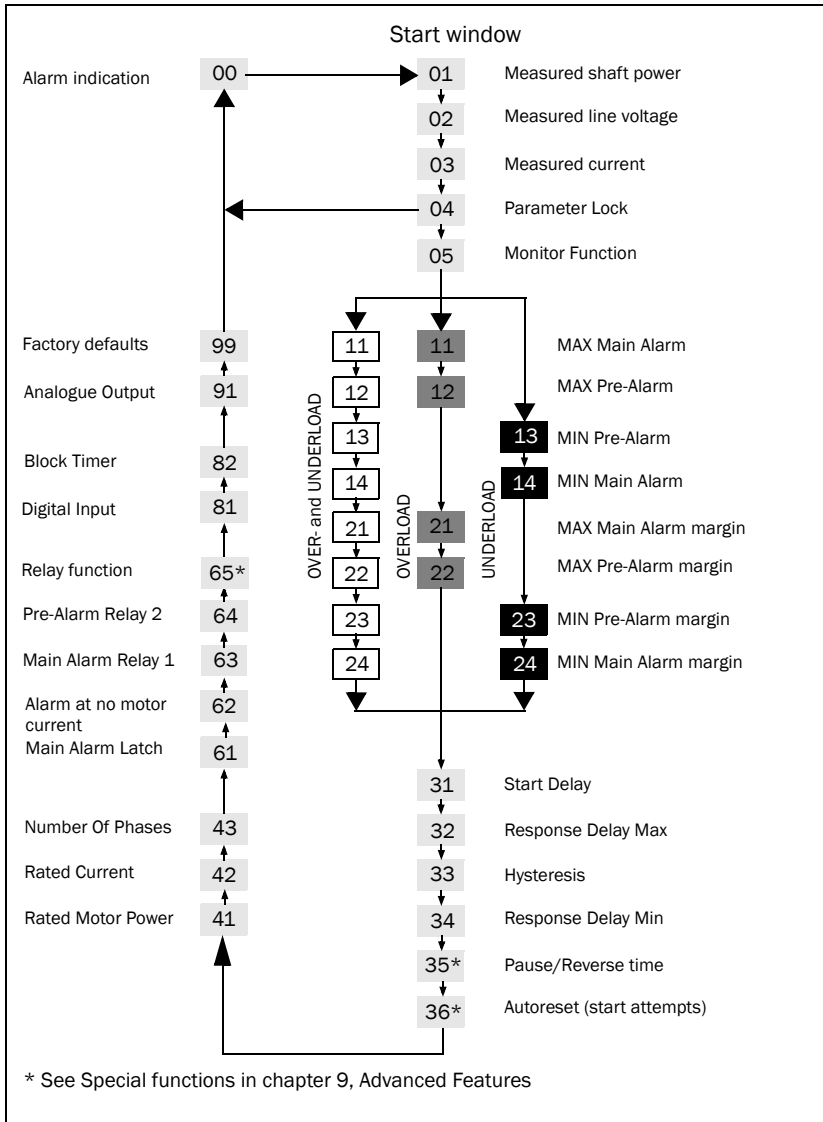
Start window

Alarm indication 00

01 Measured shaft power

02 Measured line voltage

03 Measured current

04 Parameter Lock

05 Monitor Function

Factory defaults 99

Analogue Output 91

Block Timer 82

Digital Input 81

Relay function 65*

Pre-Alarm Relay 2 64

Main Alarm Relay 1 63

Alarm at no motor current 62

Main Alarm Latch 61

Number Of Phases 43

Rated Current 42

Rated Motor Power 41

OVER- and UNDERLOAD

11
12
13
14
21
22
23
24

OVERLOAD

11
12
21
22

UNDERLOAD

13
14
23
24

MAX Main Alarm

MAX Pre-Alarm

MIN Pre-Alarm

MIN Main Alarm

MAX Main Alarm margin

MAX Pre-Alarm margin

MIN Pre-Alarm margin

MIN Main Alarm margin

31 Start Delay

32 Response Delay Max

33 Hysteresis

34 Response Delay Min

35* Pause/Reverse time

36* Autoreset (start attempts)

* See Special functions in chapter 9, Advanced Features